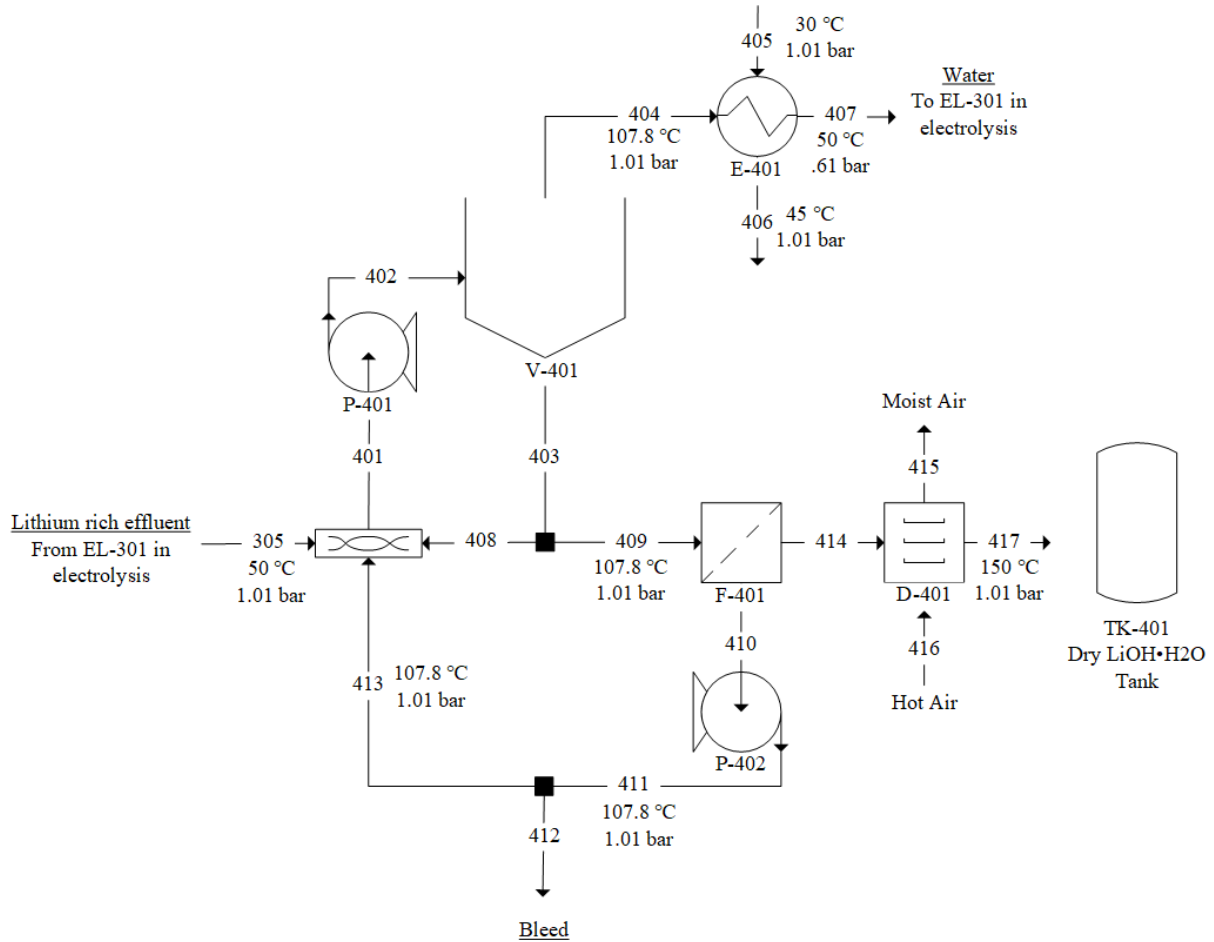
405
30 °C
1.01 bar

404
107.8 °C
1.01 bar

E-401

407
50 °C
.61 bar

Water
To EL-301 in electrolysis

406
45 °C
1.01 bar

402

V-401

P-401

401

403

Moist Air

415

Lithium rich effluent
From EL-301 in electrolysis

305
50 °C
1.01 bar

408

409
107.8 °C
1.01 bar

F-401

414

D-401

417
150 °C
1.01 bar

TK-401
Dry LiOH•H2O
Tank

410

416

Hot Air

413
107.8 °C
1.01 bar

P-402

411
107.8 °C
1.01 bar

412

Bleed